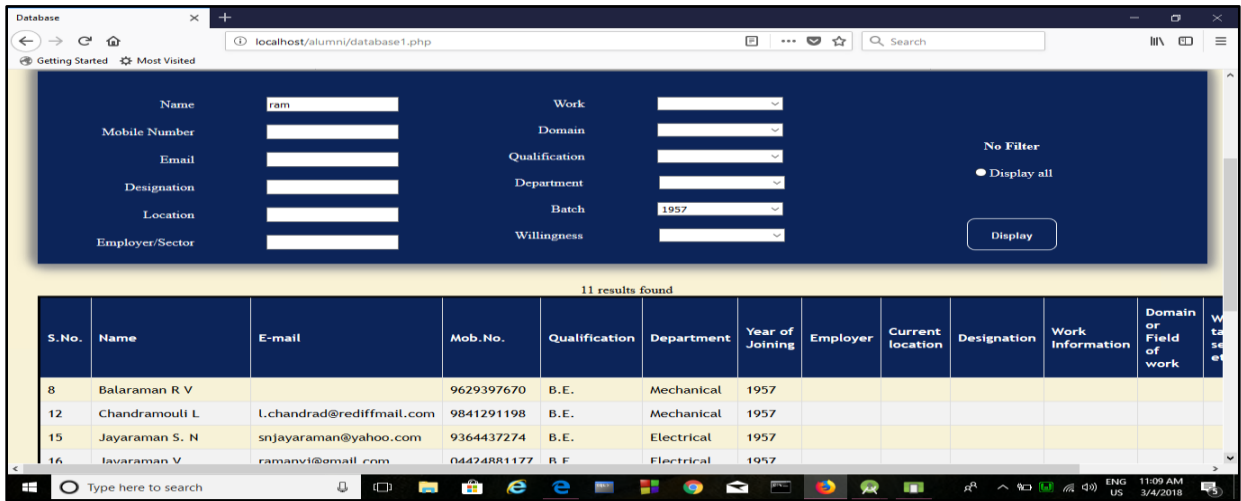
Database × +

localhost/alumni/database1.php ··· Search

Getting Started Most Visited

Name ram
Mobile Number
Email
Designation
Location
Employer/Sector

Work
Domain
Qualification
Department
Batch 1957
Willingness

No Filter
Display all

Display

11 results found

| S.No. | Name | E-mail | Mob.No. | Qualification | Department | Year of Joining | Employer | Current location | Designation | Work Information | Domain or Field of work | W ta se e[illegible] |
|---|---|---|---|---|---|---|---|---|---|---|---|---|
| 8 | Balaraman R V | | 9629397670 | B.E. | Mechanical | 1957 | | | | | | |
| 12 | Chandramouli L | l.chandrad@rediffmail.com | 9841291198 | B.E. | Mechanical | 1957 | | | | | | |
| 15 | Jayaraman S. N | snjayaraman@yahoo.com | 9364437274 | B.E. | Electrical | 1957 | | | | | | |
| 16 | Jayaraman V | ramanvj@gmail.com | 04424881177 | B.E. | Electrical | 1957 | | | | | | |

Type here to search

ENG US 11:09 AM 3/4/2018